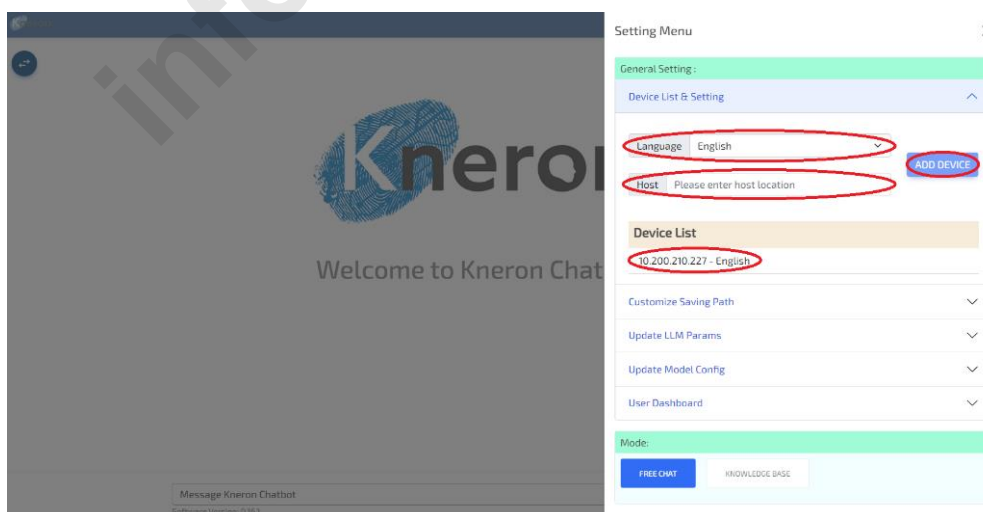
Kneron

Welcome to Kneron Chat

Message Kneron Chatbot

Software Version: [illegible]

Setting Menu

General Setting :

Device List & Setting

Language English

ADD DEVICE

Host Please enter host location

Device List

10.200.210.227 - English

Customize Saving Path

Update LLM Params

Update Model Config

User Dashboard

Mode:

FREE CHAT

KNOWLEDGE BASE